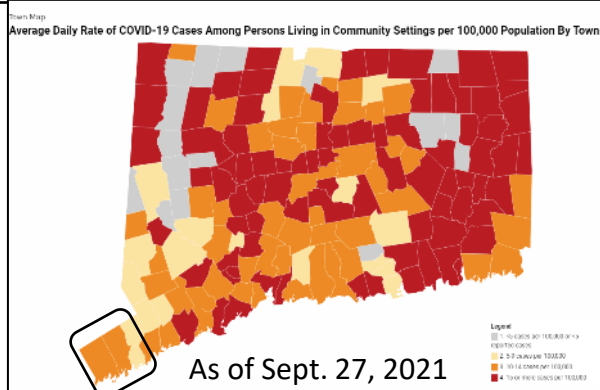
Town Map
Average Daily Rate of COVID-19 Cases Among Persons Living in Community Settings per 100,000 Population By Town

Legend
1: <5 cases per 100,000 or <5 reported cases
2: 5-9 cases per 100,000
3: 10-14 cases per 100,000
4: 15 or more cases per 100,000

As of Sept. 27, 2021